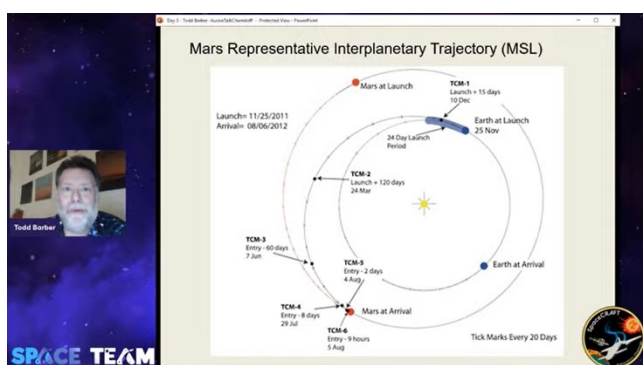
Day 3 - Todd Barber - AussieTalkChemistry - Protected View - PowerPoint

Mars Representative Interplanetary Trajectory (MSL)

Mars at Launch

TCM-1
Launch + 15 days
10 Dec

Launch= 11/25/2011
Arrival= 08/06/2012

Earth at Launch
25 Nov

24 Day Launch Period

TCM-2
Launch + 120 days
24 Mar

TCM-3
Entry - 60 days
7 Jun

TCM-5
Entry - 2 days
4 Aug

Earth at Arrival

TCM-4
Entry - 8 days
29 Jul

Mars at Arrival

TCM-6
Entry - 9 hours
5 Aug

Tick Marks Every 20 Days

Todd Barber

SPACE TEAM